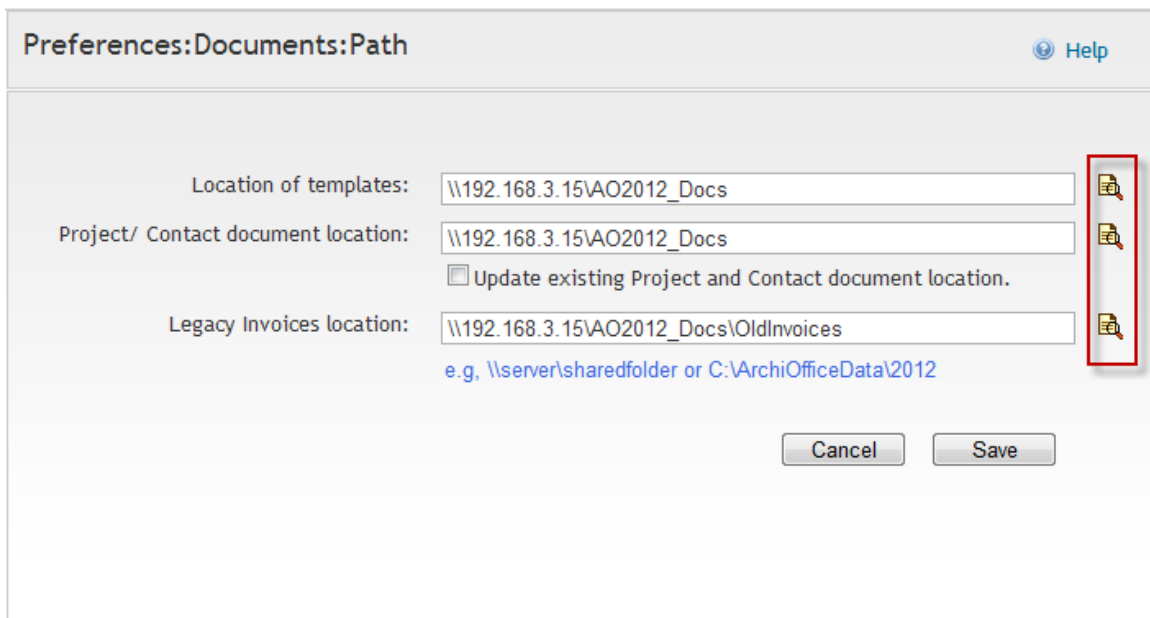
Preferences:Documents:Path

Help

Location of templates: \\192.168.3.15\AO2012_Docs

Project/ Contact document location: \\192.168.3.15\AO2012_Docs

Update existing Project and Contact document location.

Legacy Invoices location: \\192.168.3.15\AO2012_Docs\OldInvoices

e.g, \\server\sharedfolder or C:\ArchiOfficeData\2012

Cancel

Save